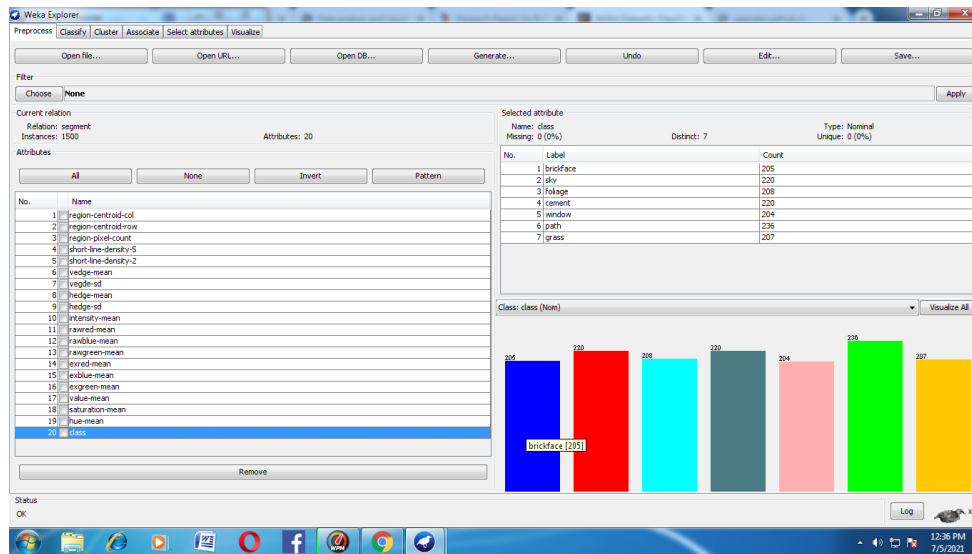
Weka Explorer

Preprocess | Classify | Cluster | Associate | Select attributes | Visualize

Open file... | Open URL... | Open DB... | Generate... | Undo | Edit... | Save...

Filter

Choose | None | Apply

Current relation
Relation: segment
Instances: 1500
Attributes: 20

Attributes

All | None | Invert | Pattern

| No. | | Name |
|---|---|---|
| 1 | | region-centroid-col |
| 2 | | region-centroid-row |
| 3 | | region-pixel-count |
| 4 | | short-line-density-5 |
| 5 | | short-line-density-2 |
| 6 | | vedge-mean |
| 7 | | vegde-sd |
| 8 | | hedge-mean |
| 9 | | hedge-sd |
| 10 | | intensity-mean |
| 11 | | rawred-mean |
| 12 | | rawblue-mean |
| 13 | | rawgreen-mean |
| 14 | | exred-mean |
| 15 | | exblue-mean |
| 16 | | exgreen-mean |
| 17 | | value-mean |
| 18 | | saturation-mean |
| 19 | | hue-mean |
| 20 | | class |

Remove

Selected attribute
Name: class
Missing: 0 (0%)
Distinct: 7
Type: Nominal
Unique: 0 (0%)

| No. | Label | Count |
|---|---|---|
| 1 | brickface | 205 |
| 2 | sky | 220 |
| 3 | foliage | 208 |
| 4 | cement | 220 |
| 5 | window | 204 |
| 6 | path | 236 |
| 7 | grass | 207 |

Class: class (Nom)
Visualize All

205 220 208 220 204 236 207

brickface [205]

Status
OK

Log

x

12:36 PM
7/5/2021